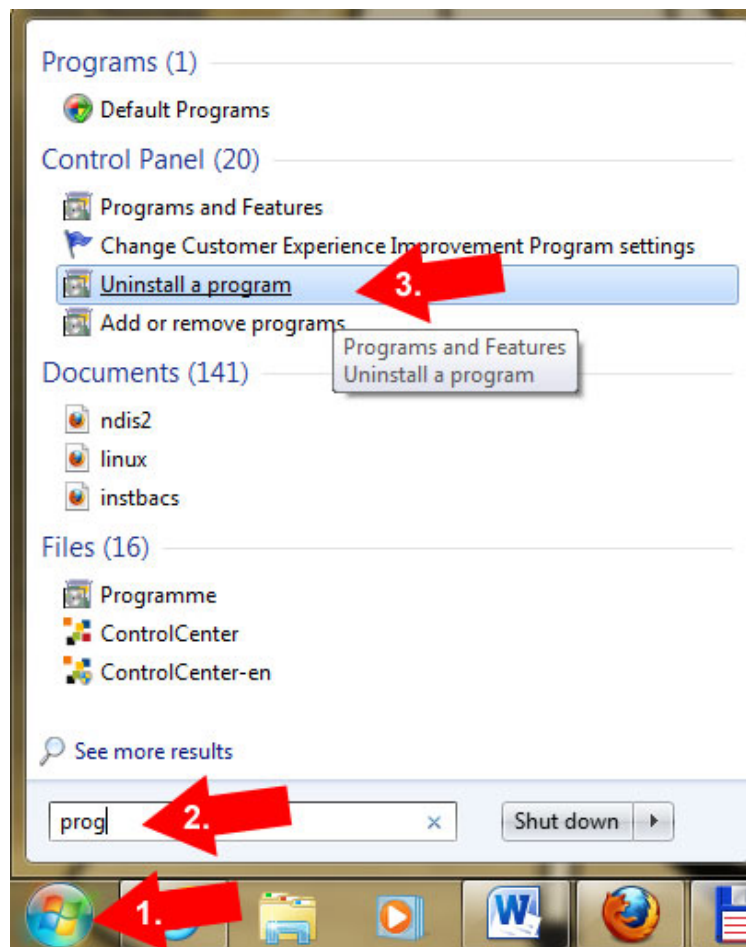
Programs (1)

Default Programs

Control Panel (20)

Programs and Features

Change Customer Experience Improvement Program settings

Uninstall a program

3.

Add or remove programs

Programs and Features
Uninstall a program

Documents (141)

ndis2

linux

instbacs

Files (16)

Programme

ControlCenter

ControlCenter-en

See more results

prog

2.

Shut down

1.